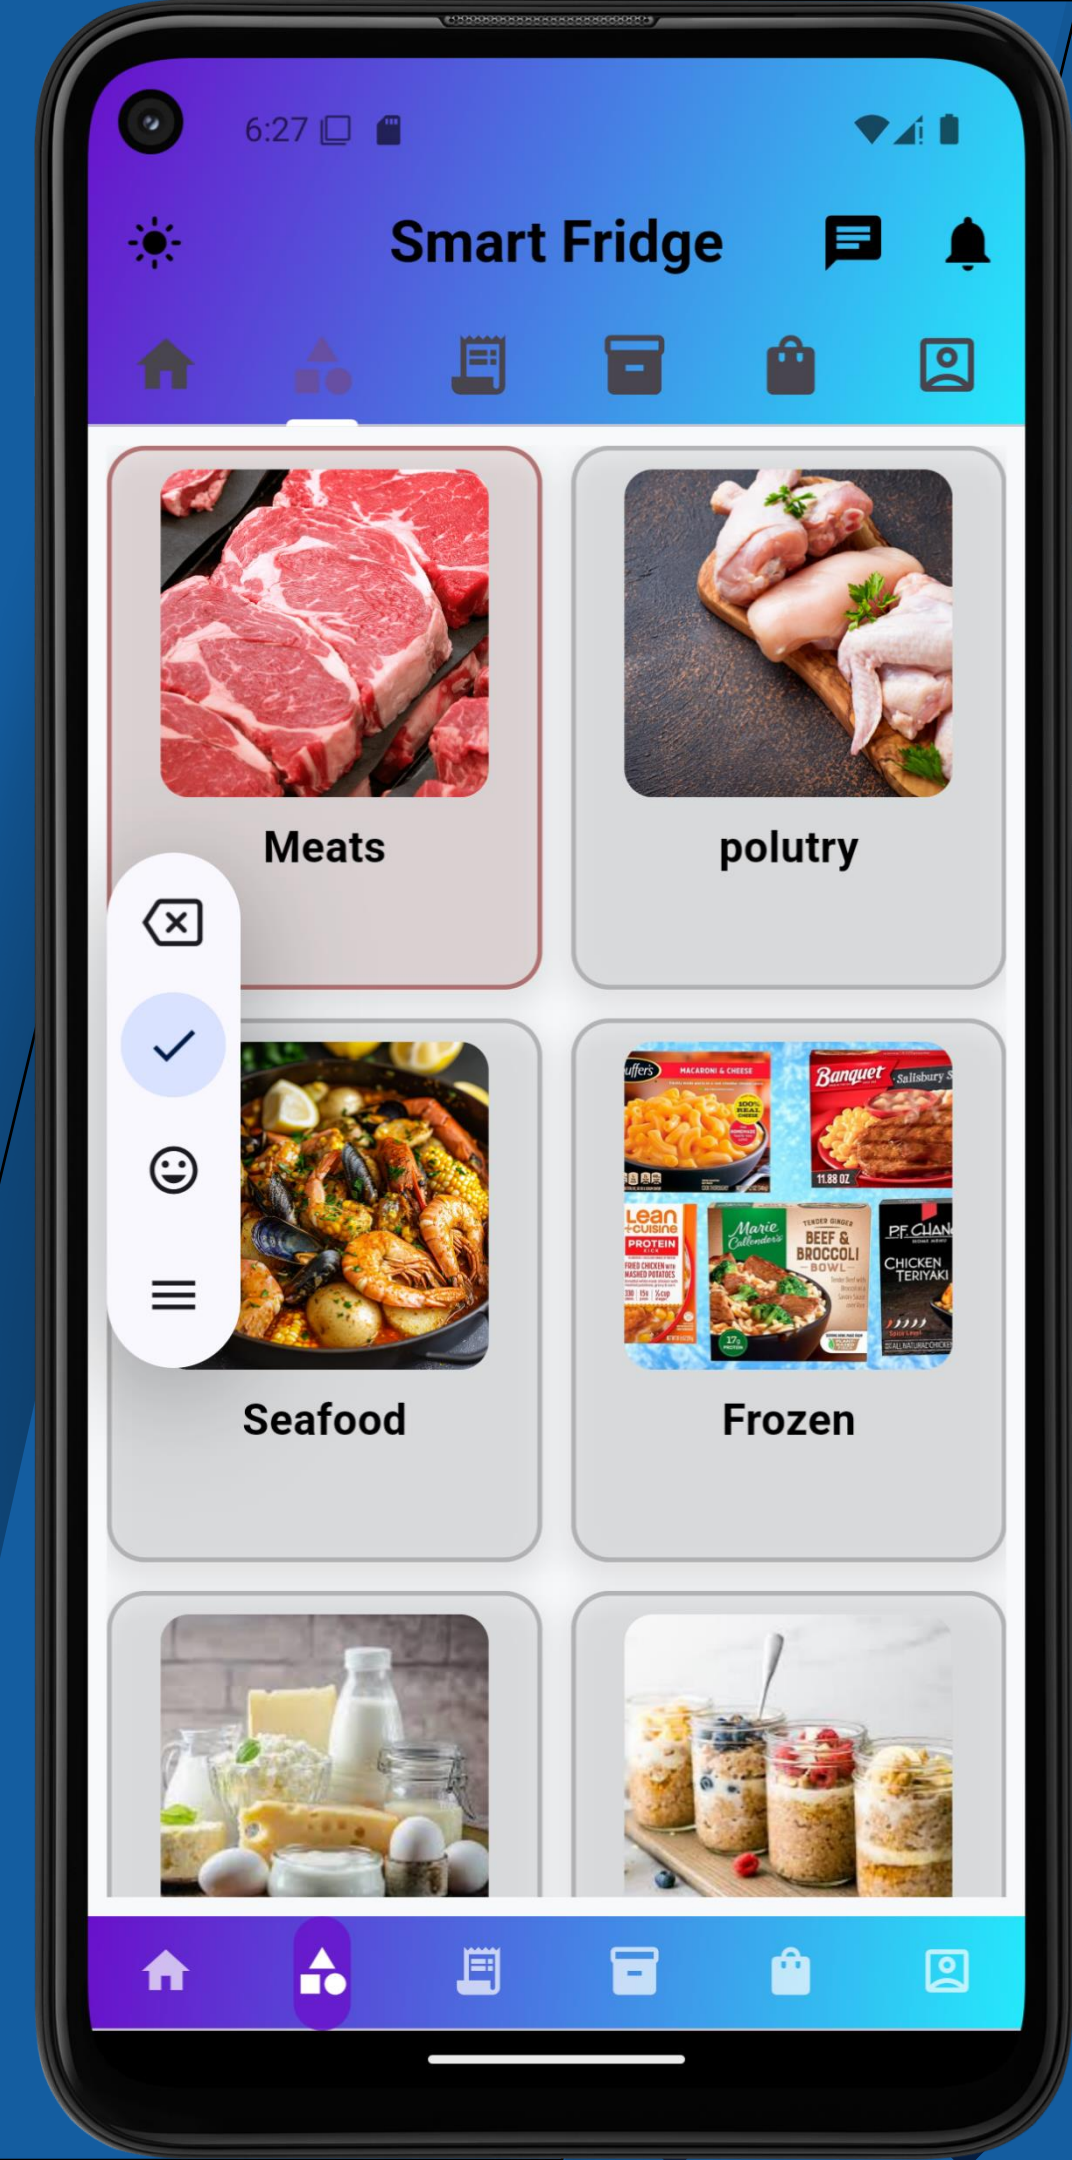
6:27

Smart Fridge

Meats

polutry

Seafood

Frozen

Stouffer's MACARONI & CHEESE 100% REAL CHEESE

Banquet Salisbury S 11.88 OZ

Lean Cuisine PROTEIN KICK FRIED CHICKEN with MASHED POTATOES

Marie Callender's TENDER GINGER BEEF & BROCCOLI BOWL

P.F. CHANG'S CHICKEN TERIYAKI